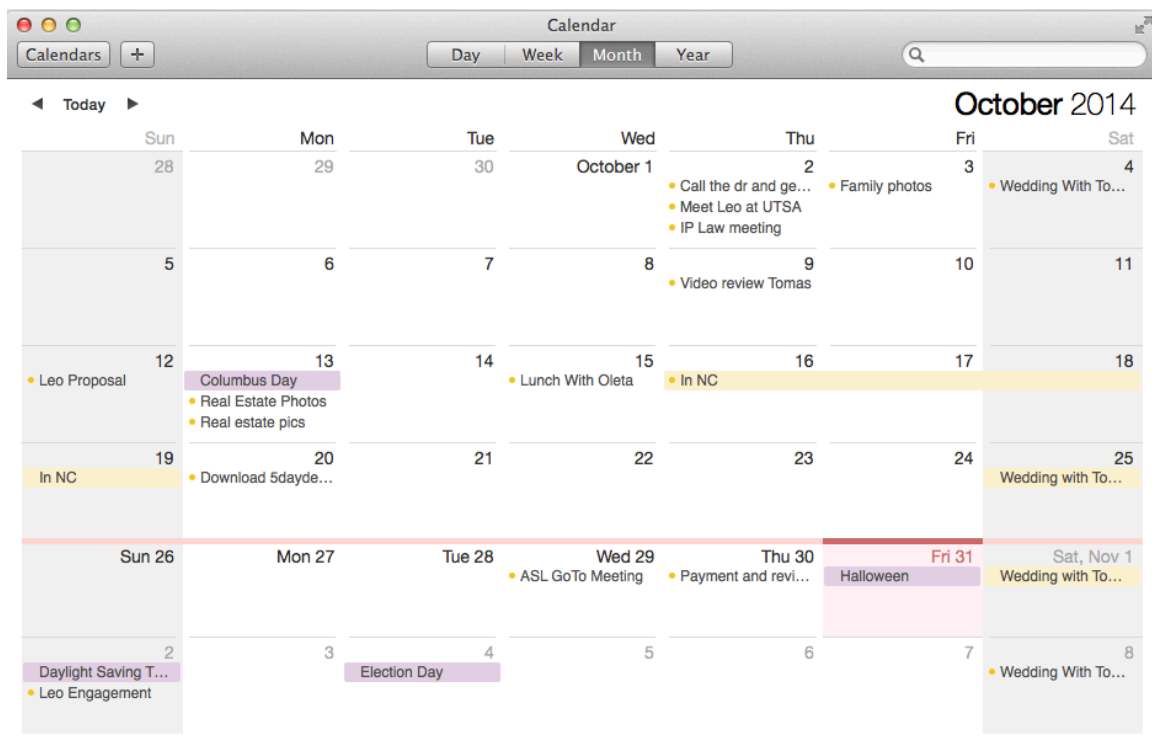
Calendar

Calendars +

Day Week Month Year

Today

October 2014

| Sun | Mon | Tue | Wed | Thu | Fri | Sat |
|---|---|---|---|---|---|---|
| 28 | 29 | 30 | October 1 | 2 • Call the dr and ge… • Meet Leo at UTSA • IP Law meeting | 3 • Family photos | 4 • Wedding With To… |
| 5 | 6 | 7 | 8 | 9 • Video review Tomas | 10 | 11 |
| 12 • Leo Proposal | 13 Columbus Day • Real Estate Photos • Real estate pics | 14 | 15 • Lunch With Oleta | 16 • In NC | 17 | 18 |
| 19 In NC | 20 • Download 5dayde… | 21 | 22 | 23 | 24 | 25 Wedding with To… |
| Sun 26 | Mon 27 | Tue 28 | Wed 29 • ASL GoTo Meeting | Thu 30 • Payment and revi… | Fri 31 Halloween | Sat, Nov 1 Wedding with To… |
| 2 Daylight Saving T… • Leo Engagement | 3 | 4 Election Day | 5 | 6 | 7 | 8 • Wedding With To… |